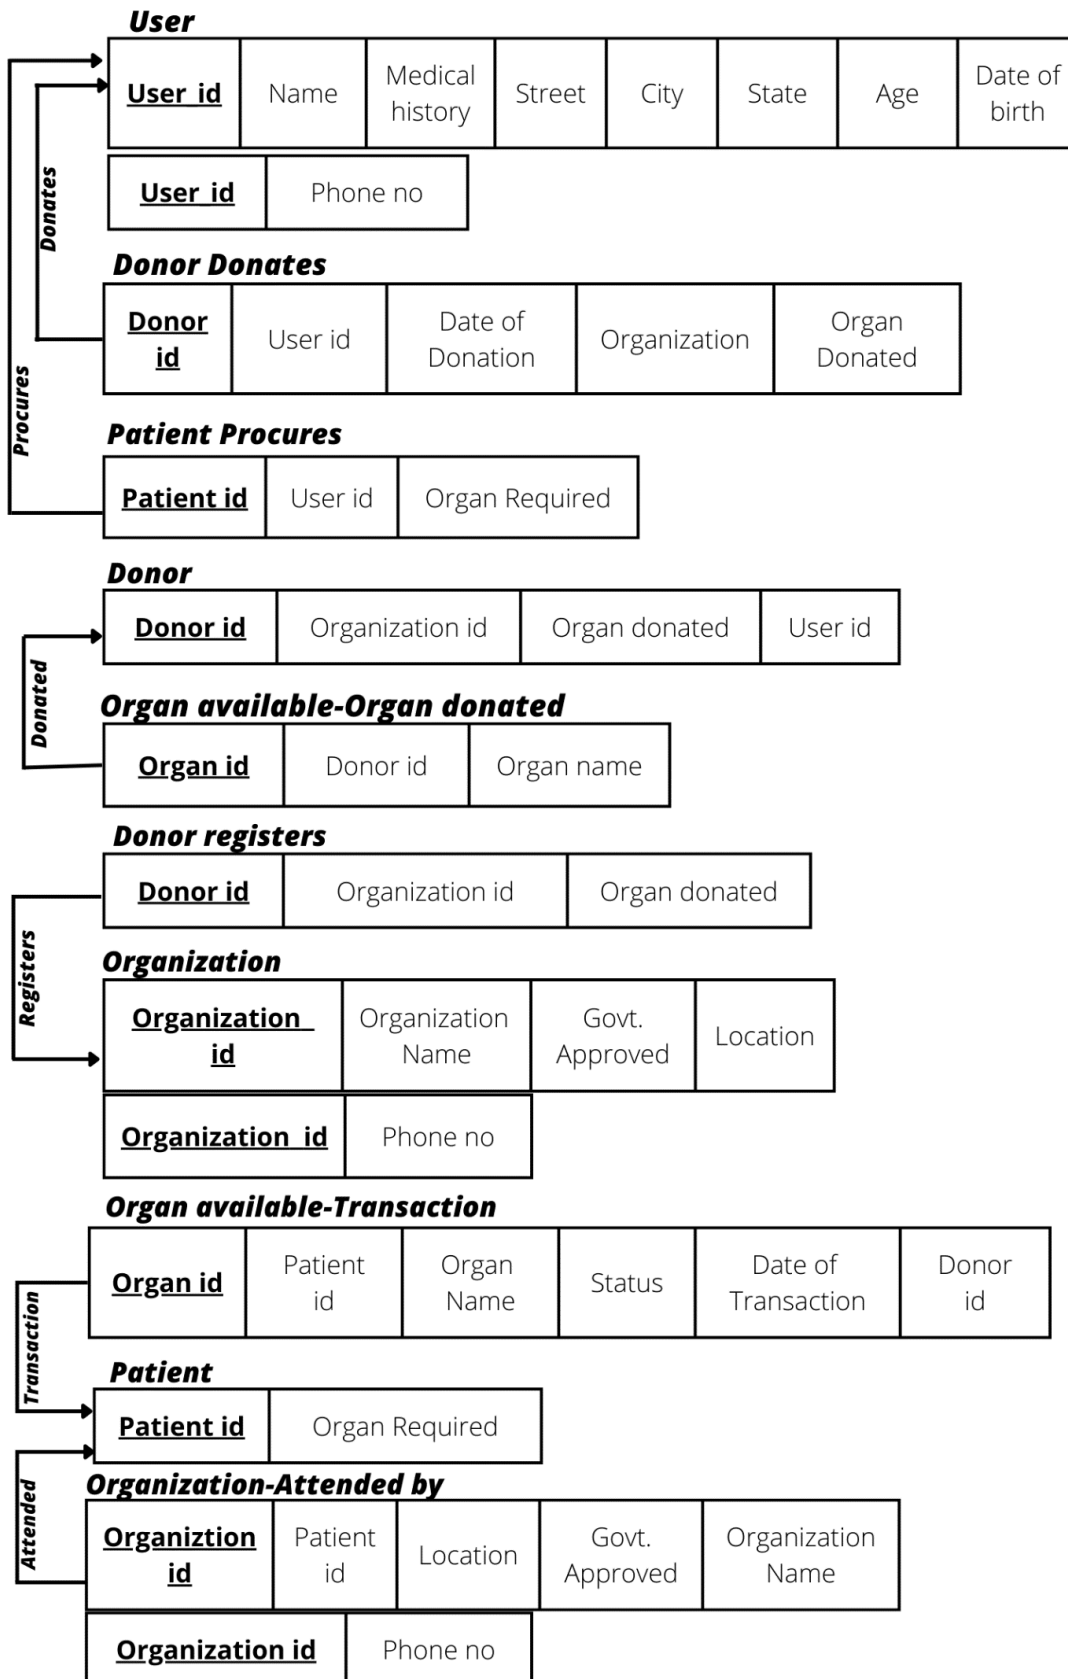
User

| User id | Name | Medical history | Street | City | State | Age | Date of birth |
|---|---|---|---|---|---|---|---|

| User id | Phone no |
|---|---|

Donates

Donor Donates

| Donor id | User id | Date of Donation | Organization | Organ Donated |
|---|---|---|---|---|

Procures

Patient Procures

| Patient id | User id | Organ Required |
|---|---|---|

Donor

| Donor id | Organization id | Organ donated | User id |
|---|---|---|---|

Donated

Organ available-Organ donated

| Organ id | Donor id | Organ name |
|---|---|---|

Donor registers

| Donor id | Organization id | Organ donated |
|---|---|---|

Registers

Organization

| Organization id | Organization Name | Govt. Approved | Location |
|---|---|---|---|

| Organization id | Phone no |
|---|---|

Organ available-Transaction

| Organ id | Patient id | Organ Name | Status | Date of Transaction | Donor id |
|---|---|---|---|---|---|

Transaction

Patient

| Patient id | Organ Required |
|---|---|

Attended

Organization-Attended by

| Organiztion id | Patient id | Location | Govt. Approved | Organization Name |
|---|---|---|---|---|

| Organization id | Phone no |
|---|---|